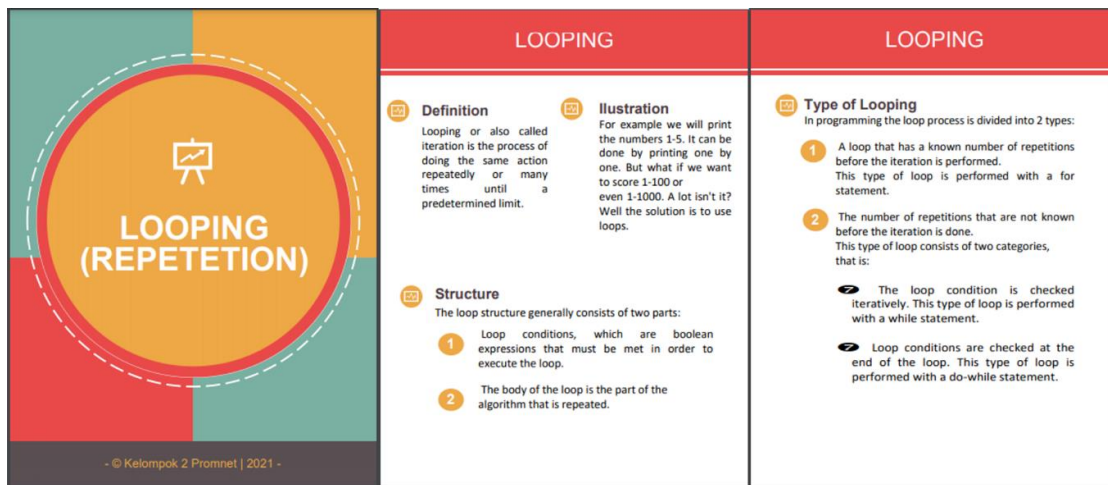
LOOPING (REPETETION)

- © Kelompok 2 Promnet | 2021 -

LOOPING

Definition

Looping or also called iteration is the process of doing the same action repeatedly or many times until a predetermined limit.

Illustration

For example we will print the numbers 1-5. It can be done by printing one by one. But what if we want to score 1-100 or even 1-1000. A lot isn't it? Well the solution is to use loops.

Structure

The loop structure generally consists of two parts:

1 Loop conditions, which are boolean expressions that must be met in order to execute the loop.

2 The body of the loop is the part of the algorithm that is repeated.

LOOPING

Type of Looping

In programming the loop process is divided into 2 types:

1 A loop that has a known number of repetitions before the iteration is performed. This type of loop is performed with a for statement.

2 The number of repetitions that are not known before the iteration is done. This type of loop consists of two categories, that is:

The loop condition is checked iteratively. This type of loop is performed with a while statement.

Loop conditions are checked at the end of the loop. This type of loop is performed with a do-while statement.